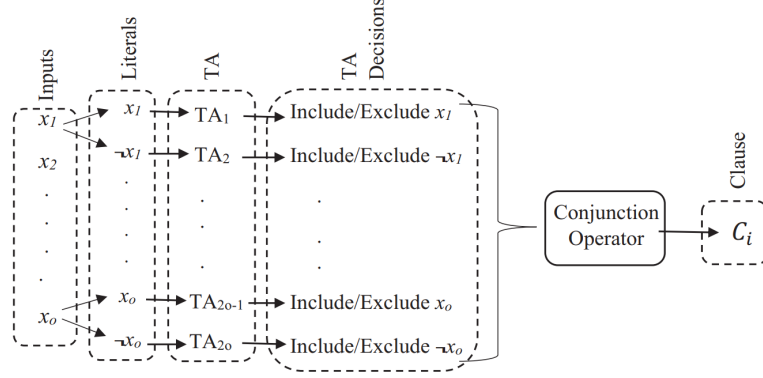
Inputs

Literals

TA

TA Decisions

Clause

$x_1$

$x_2$

.

.

.

.

$x_o$

$x_1$

$\neg x_1$

.

.

.

.

$x_o$

$\neg x_o$

$TA_1$

$TA_2$

.

.

.

$TA_{2o-1}$

$TA_{2o}$

Include/Exclude $x_1$

Include/Exclude $\neg x_1$

.

.

.

Include/Exclude $x_o$

Include/Exclude $\neg x_o$

Conjunction Operator

$C_i$